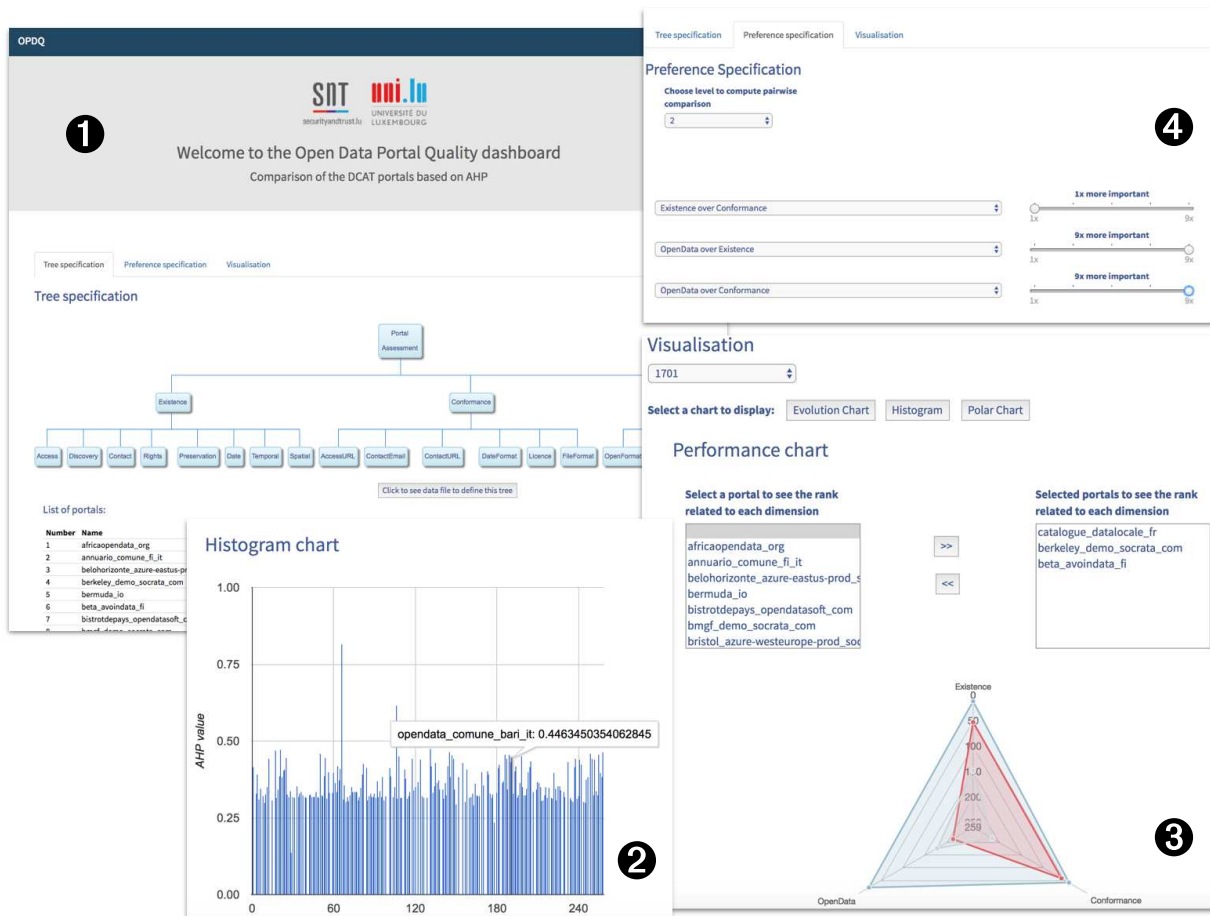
OPDQ

SnT securityandtrust.lu

uni.lu UNIVERSITÉ DU LUXEMBOURG

❶

Welcome to the Open Data Portal Quality dashboard

Comparison of the DCAT portals based on AHP

Tree specification | Preference specification | Visualisation

Tree specification

Portal Assessment

Existence

Conformance

Access | Discovery | Contact | Rights | Preservation | Date | Temporal | Spatial | AccessURL | ContactEmail | ContactURL | DateFormat | Licence | FileFormat | OpenFormat

Click to see data file to define this tree

List of portals:

| Number | Name |
|---|---|
| 1 | africaopendata_org |
| 2 | annuario_comune_fi_it |
| 3 | belohorizonte_azure-eastus-p |
| 4 | berkeley_demo_socrata_com |
| 5 | bermuda_io |
| 6 | beta_avoindata_fi |
| 7 | bistrotdepays_opendatasoft_c |

Histogram chart

1.00
0.75
0.50
0.25
0.00

AHP value

opendata_comune_bari_it: 0.4463450354062845

0 60 120 180 240

❷

Tree specification | Preference specification | Visualisation

Preference Specification

Choose level to compute pairwise comparison

2

❹

Existence over Conformance

1x more important

1x 9x

OpenData over Existence

9x more important

1x 9x

OpenData over Conformance

9x more important

1x 9x

Visualisation

1701

Select a chart to display: Evolution Chart | Histogram | Polar Chart

Performance chart

Select a portal to see the rank related to each dimension

africaopendata_org
annuario_comune_fi_it
belohorizonte_azure-eastus-prod_s
bermuda_io
bistrotdepays_opendatasoft_com
bmgf_demo_socrata_com
bristol_azure-westeurope-prod_soc

>>

<<

Selected portals to see the rank related to each dimension

catalogue_datalocale_fr
berkeley_demo_socrata_com
beta_avoindata_fi

Existence

0
50
100
150
200
250

OpenData

Conformance

❸